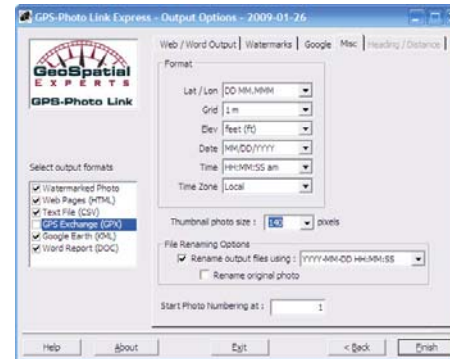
GPS-Photo Link Express - Output Options - 2009-01-26

GeoSpatial EXPERTS

GPS-Photo Link

Select output formats

Watermarked Photo
Web Pages (HTML)
Text File (CSV)
GPS Exchange (GPX)
Google Earth (KML)
Word Report (DOC)

Web / Word Output | Watermarks | Google | Misc | Heading / Distance

Format

Lat / Lon DD MM.MMM
Grid 1 m
Elev feet (ft)
Date MM/DD/YYYY
Time HH:MM:SS am
Time Zone Local

Thumbnail photo size : 140 pixels

File Renaming Options

Rename output files using : YYYY-MM-DD HH:MM:SS

Rename original photo

Start Photo Numbering at : 1

Help | About | Exit | < Back | Finish